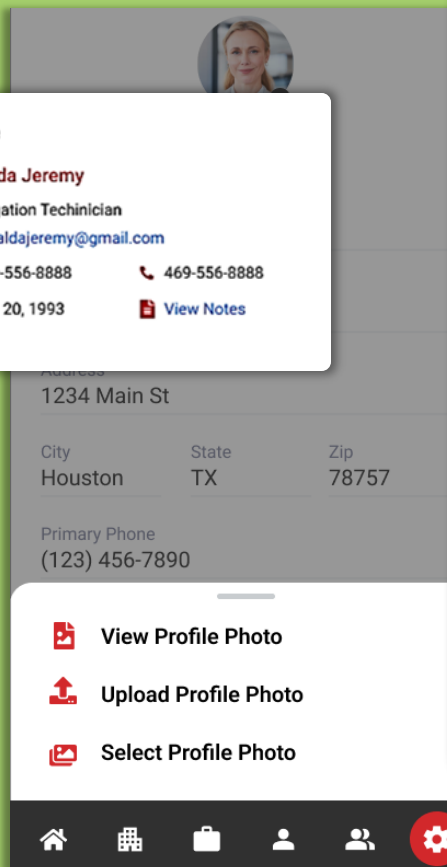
da Jeremy

ation Techinician

aldajeremy@gmail.com

-556-8888

469-556-8888

20, 1993

View Notes

Address
1234 Main St

City
Houston

State
TX

Zip
78757

Primary Phone
(123) 456-7890

View Profile Photo

Upload Profile Photo

Select Profile Photo